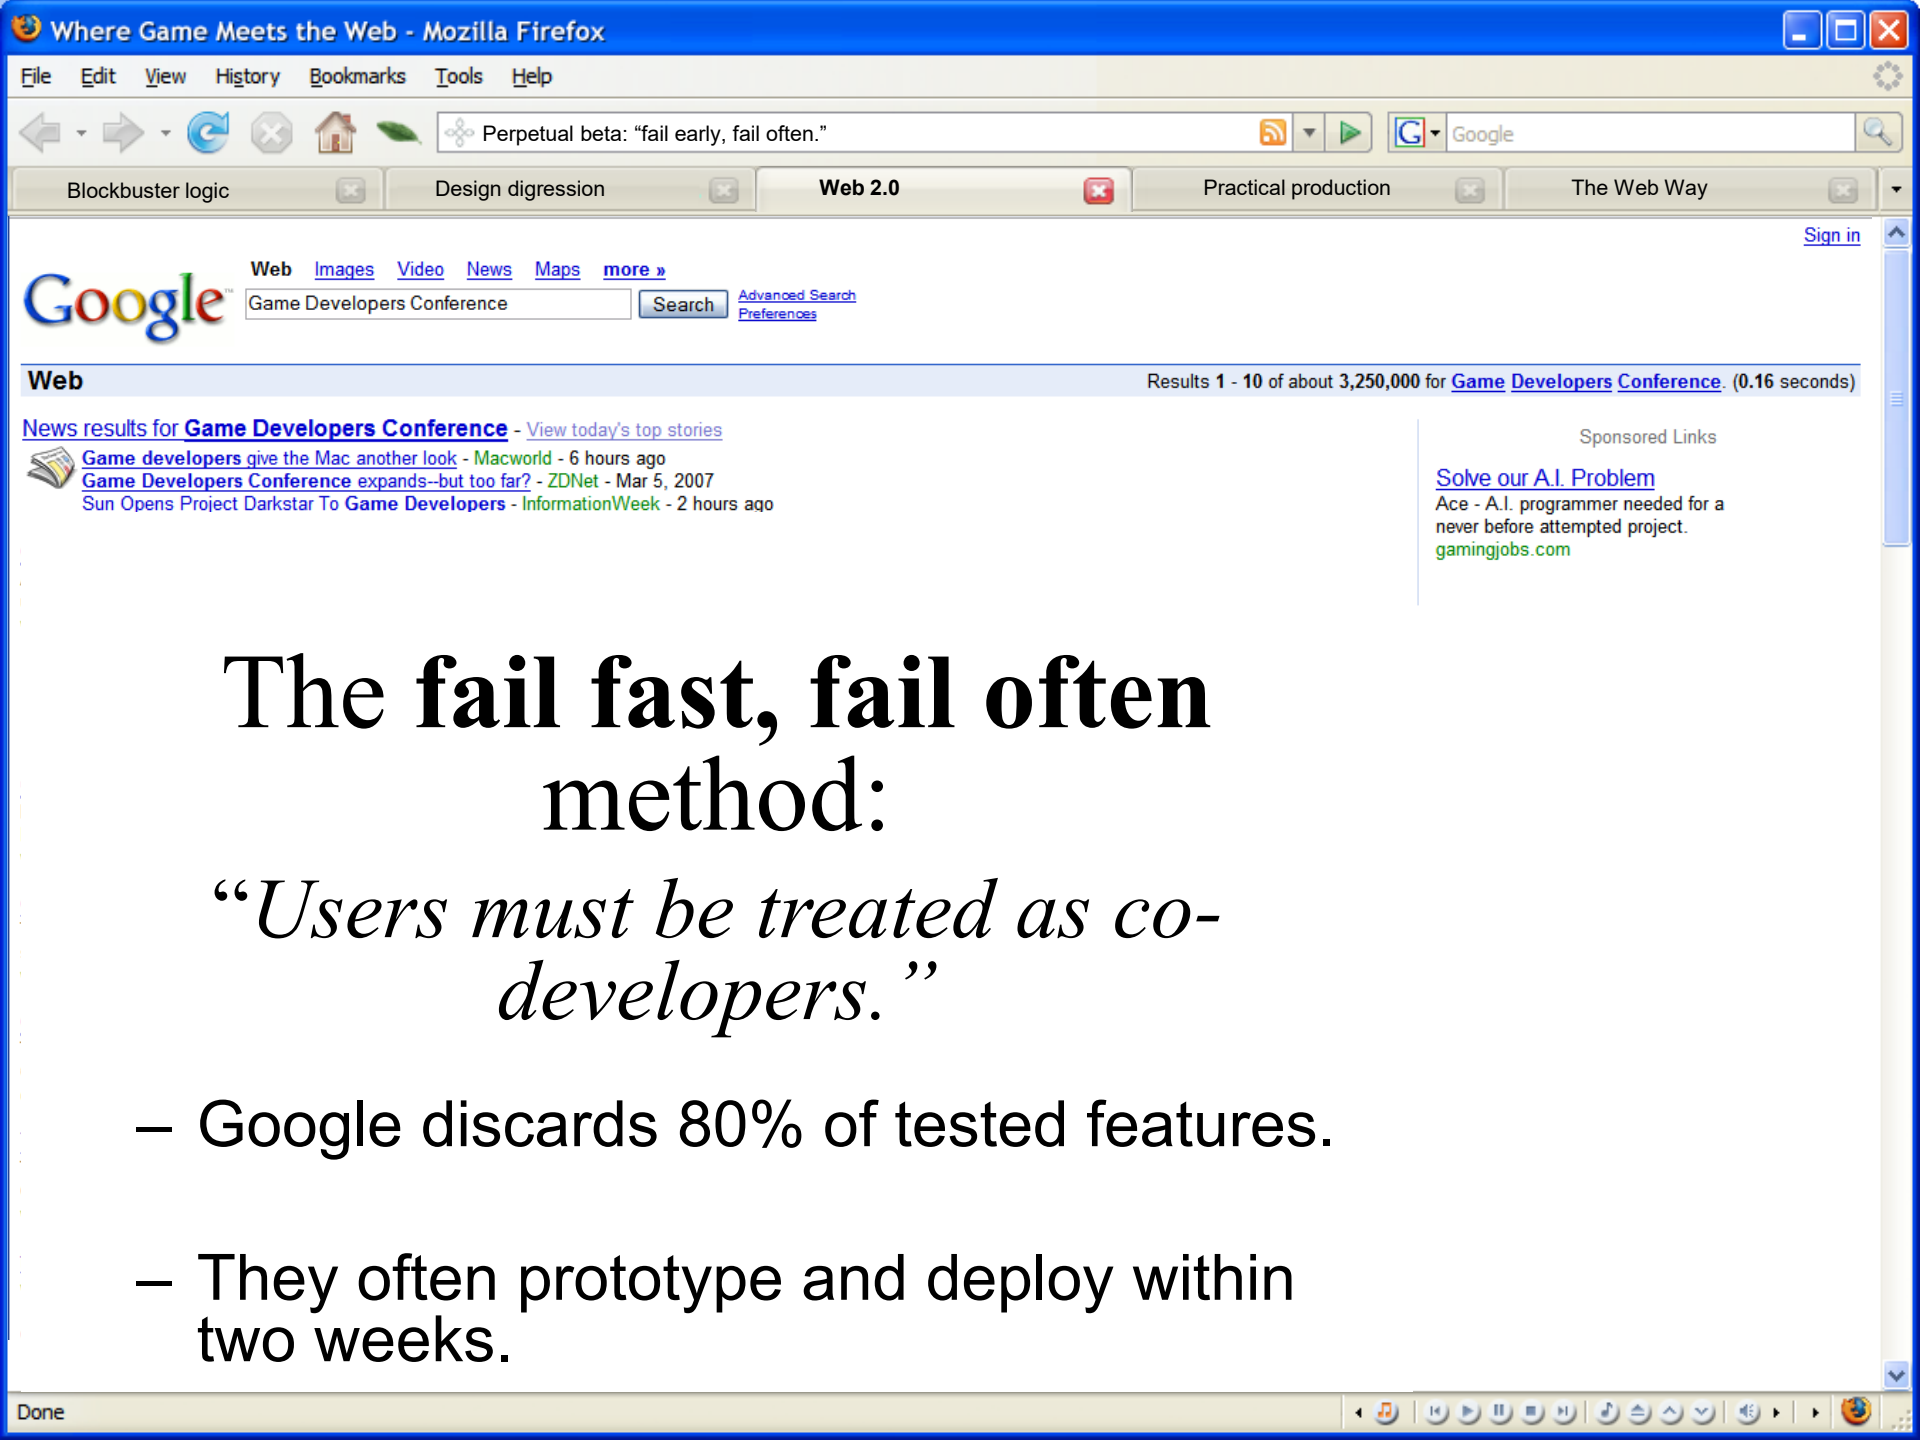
Where Game Meets the Web - Mozilla Firefox

File Edit View History Bookmarks Tools Help

Perpetual beta: “fail early, fail often.”

Google

Blockbuster logic | Design digression | Web 2.0 | Practical production | The Web Way

Sign in

Google

Web Images Video News Maps more »

Game Developers Conference Search Advanced Search Preferences

Web Results 1 - 10 of about 3,250,000 for Game Developers Conference. (0.16 seconds)

News results for Game Developers Conference - View today's top stories

Game developers give the Mac another look - Macworld - 6 hours ago
Game Developers Conference expands--but too far? - ZDNet - Mar 5, 2007
Sun Opens Project Darkstar To Game Developers - InformationWeek - 2 hours ago

Sponsored Links

Solve our A.I. Problem
Ace - A.I. programmer needed for a never before attempted project.
gamingjobs.com

The **fail fast, fail often** method:

“*Users must be treated as co-developers.*”

– Google discards 80% of tested features.

– They often prototype and deploy within two weeks.

Done